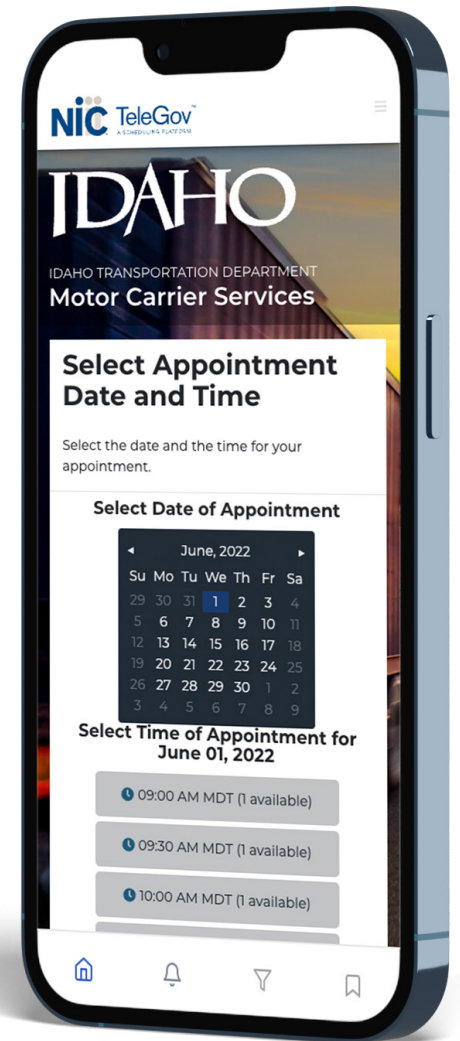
NIC TeleGov™
A SCHEDULING PLATFORM

IDAHO

IDAHO TRANSPORTATION DEPARTMENT
Motor Carrier Services

Select Appointment Date and Time

Select the date and the time for your appointment.

Select Date of Appointment

◂ June, 2022 ▸

| Su | Mo | Tu | We | Th | Fr | Sa |
|---|---|---|---|---|---|---|
| 29 | 30 | 31 | 1 | 2 | 3 | 4 |
| 5 | 6 | 7 | 8 | 9 | 10 | 11 |
| 12 | 13 | 14 | 15 | 16 | 17 | 18 |
| 19 | 20 | 21 | 22 | 23 | 24 | 25 |
| 26 | 27 | 28 | 29 | 30 | 1 | 2 |
| 3 | 4 | 5 | 6 | 7 | 8 | 9 |

Select Time of Appointment for June 01, 2022

09:00 AM MDT (1 available)

09:30 AM MDT (1 available)

10:00 AM MDT (1 available)